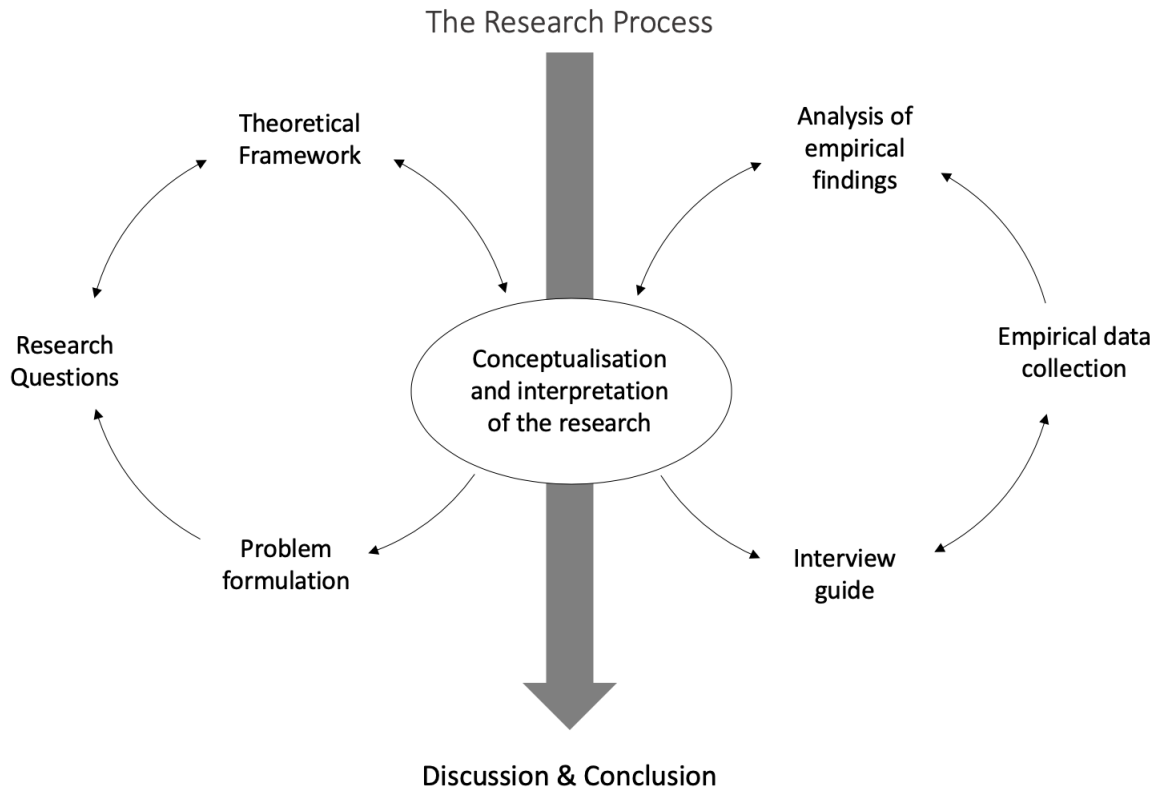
The Research Process

Theoretical Framework

Analysis of empirical findings

Research Questions

Conceptualisation and interpretation of the research

Empirical data collection

Problem formulation

Interview guide

Discussion & Conclusion